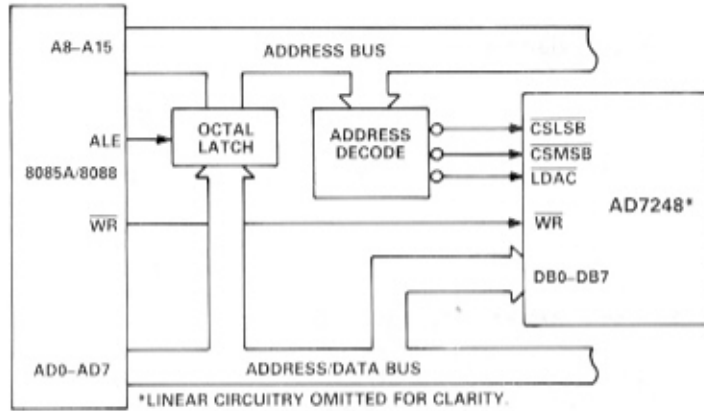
A8–A15

ADDRESS BUS

ALE

8085A/8088

OCTAL LATCH

ADDRESS DECODE

$\overline{CSLSB}$

$\overline{CSMSB}$

$\overline{LDAC}$

AD7248*

$\overline{WR}$

$\overline{WR}$

DB0–DB7

AD0–AD7

ADDRESS/DATA BUS

*LINEAR CIRCUITRY OMITTED FOR CLARITY.